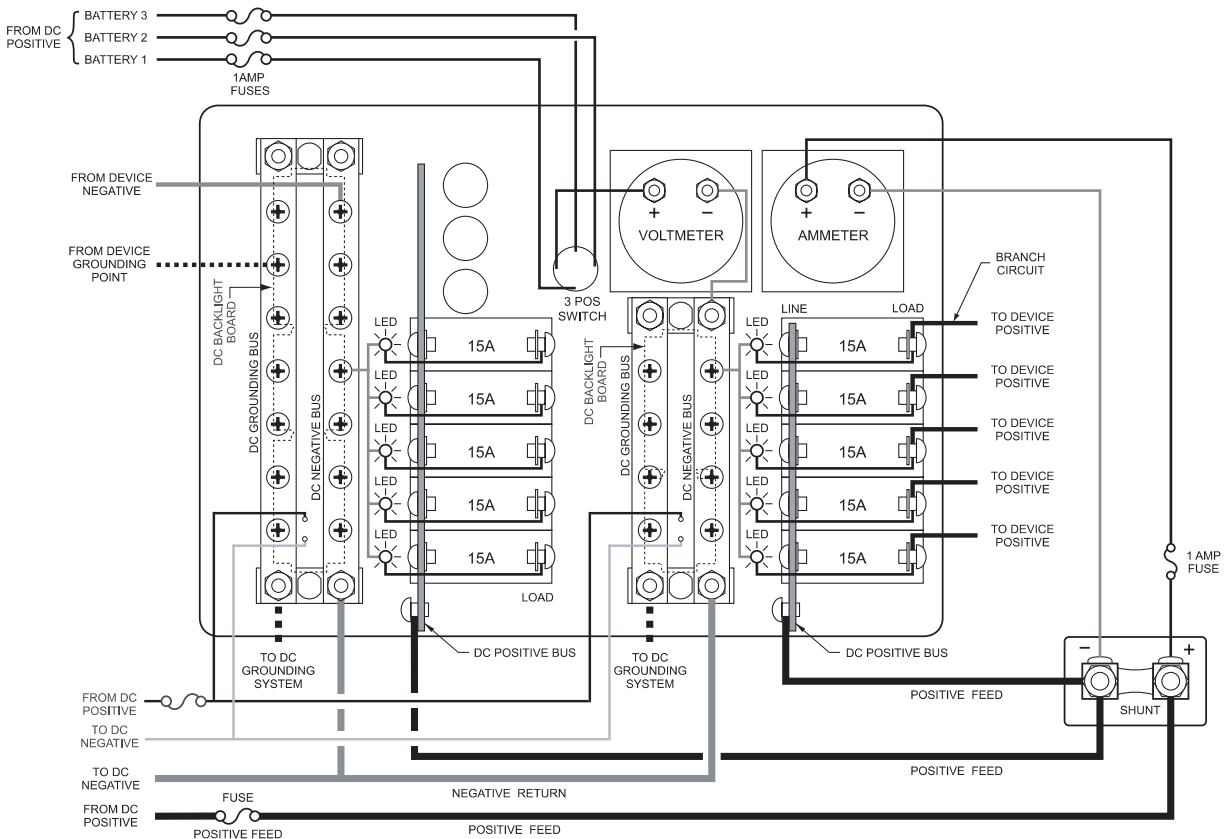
FROM DC POSITIVE
BATTERY 3
BATTERY 2
BATTERY 1
1AMP FUSES

FROM DEVICE NEGATIVE
FROM DEVICE GROUNDING POINT
DC BACKLIGHT BOARD
DC GROUNDING BUS
DC NEGATIVE BUS

+
−
VOLTMETER
+
−
AMMETER

3 POS SWITCH

LED
15A
LED
15A
LED
15A
LED
15A
LED
15A
LOAD

DC BACKLIGHT BOARD
DC GROUNDING BUS
DC NEGATIVE BUS

BRANCH CIRCUIT
LINE
LOAD
LED
15A
TO DEVICE POSITIVE
LED
15A
TO DEVICE POSITIVE
LED
15A
TO DEVICE POSITIVE
LED
15A
TO DEVICE POSITIVE
LED
15A
TO DEVICE POSITIVE

1 AMP FUSE

TO DC GROUNDING SYSTEM
DC POSITIVE BUS
TO DC GROUNDING SYSTEM
DC POSITIVE BUS

−
+
SHUNT

FROM DC POSITIVE
TO DC NEGATIVE
POSITIVE FEED
TO DC NEGATIVE
POSITIVE FEED
NEGATIVE RETURN
FROM DC POSITIVE
FUSE
POSITIVE FEED
POSITIVE FEED